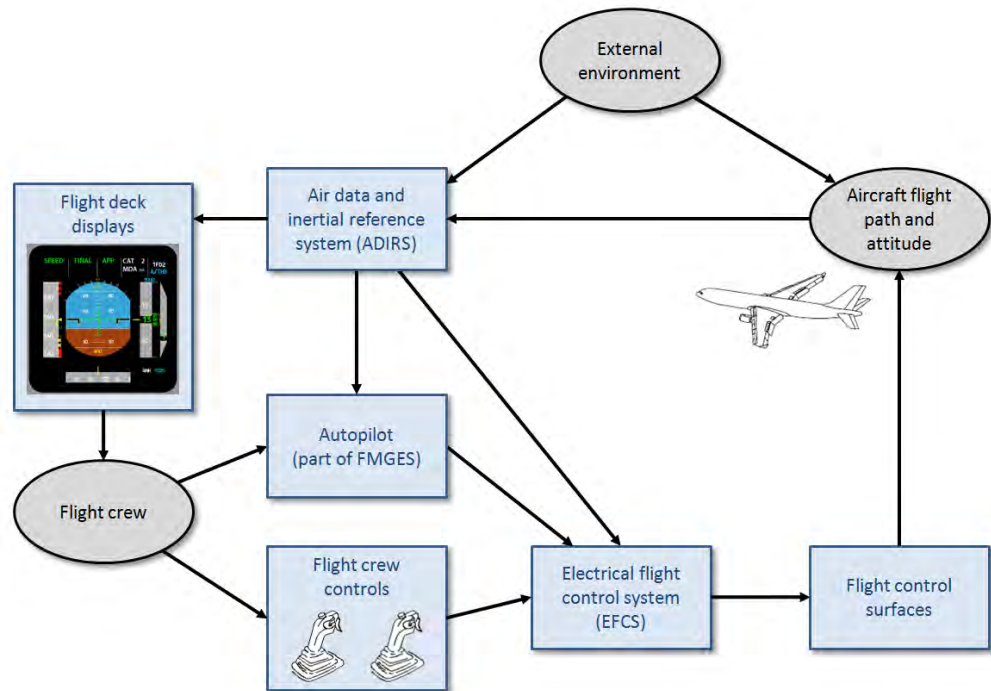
External environment

Flight deck displays

SPEED FINAL APP CAT 2 MDA 1FD2 A/THR

Air data and inertial reference system (ADIRS)

Aircraft flight path and attitude

Autopilot (part of FMGES)

Flight crew

Flight crew controls

Electrical flight control system (EFCS)

Flight control surfaces